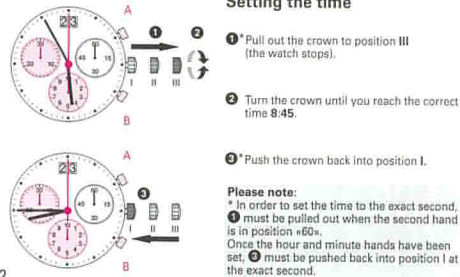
Setting the time

23
A
❶
❷
I II III
B

❶*Pull out the crown to position III (the watch stops).

❷ Turn the crown until you reach the correct time 8:45.

23
A
❸
I II III
B

❸*Push the crown back into position I.

Please note:
* In order to set the time to the exact second, ❶ must be pulled out when the second hand is in position «60».
Once the hour and minute hands have been set, ❸ must be pushed back into position I at the exact second.

2